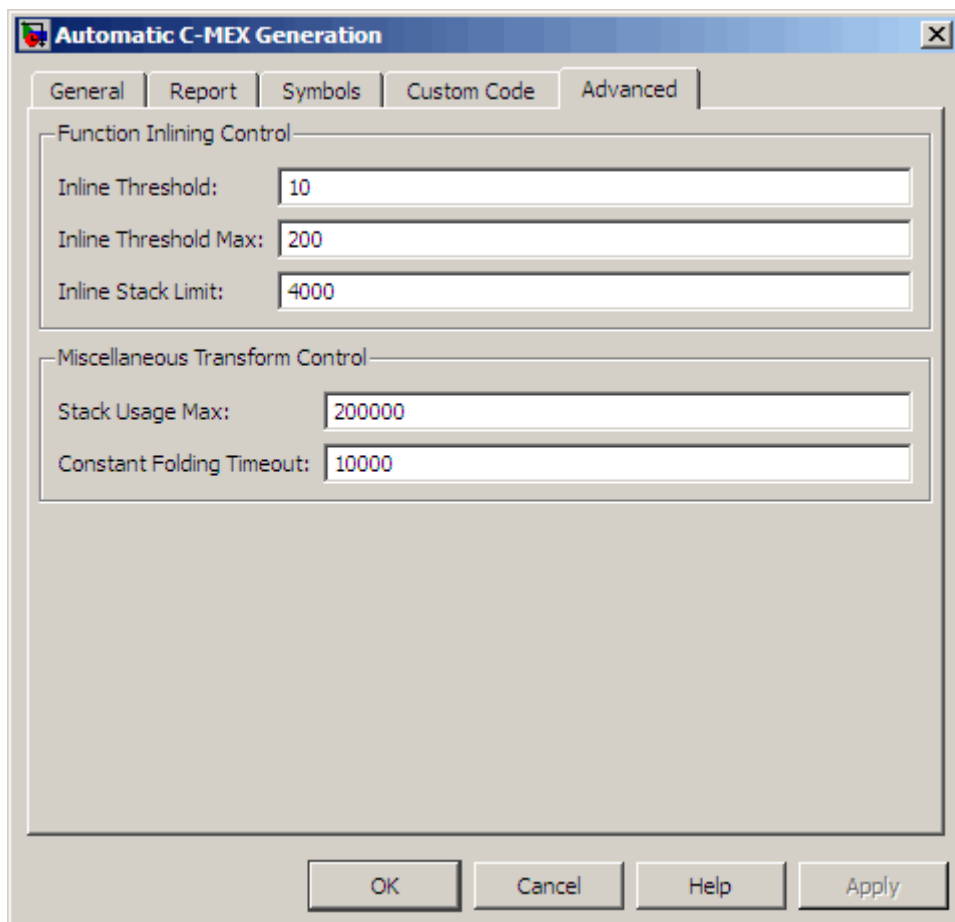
Automatic C-MEX Generation

General | Report | Symbols | Custom Code | Advanced

Function Inlining Control

Inline Threshold: 10

Inline Threshold Max: 200

Inline Stack Limit: 4000

Miscellaneous Transform Control

Stack Usage Max: 200000

Constant Folding Timeout: 10000

OK | Cancel | Help | Apply